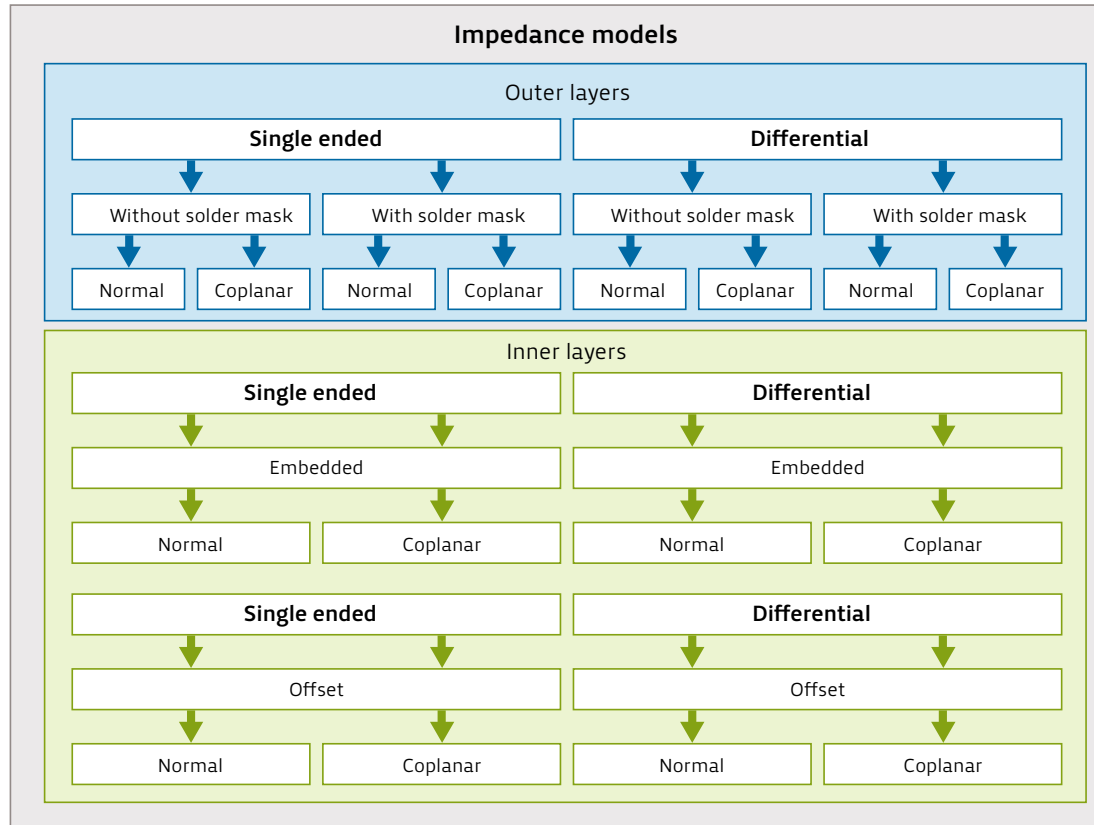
Impedance models

Outer layers

Single ended

Differential

Without solder mask

With solder mask

Without solder mask

With solder mask

Normal

Coplanar

Normal

Coplanar

Normal

Coplanar

Normal

Coplanar

Inner layers

Single ended

Differential

Embedded

Embedded

Normal

Coplanar

Normal

Coplanar

Single ended

Differential

Offset

Offset

Normal

Coplanar

Normal

Coplanar